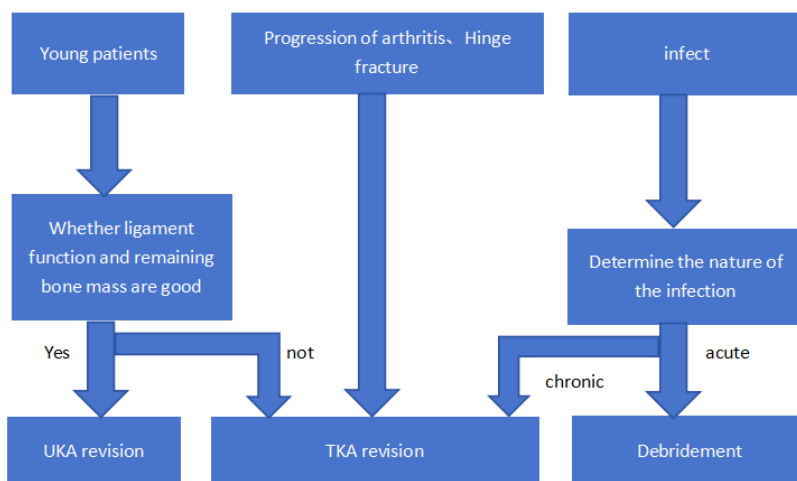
Young patients

Progression of arthritis、Hinge fracture

infect

Whether ligament function and remaining bone mass are good

Determine the nature of the infection

Yes

not

chronic

acute

UKA revision

TKA revision

Debridement